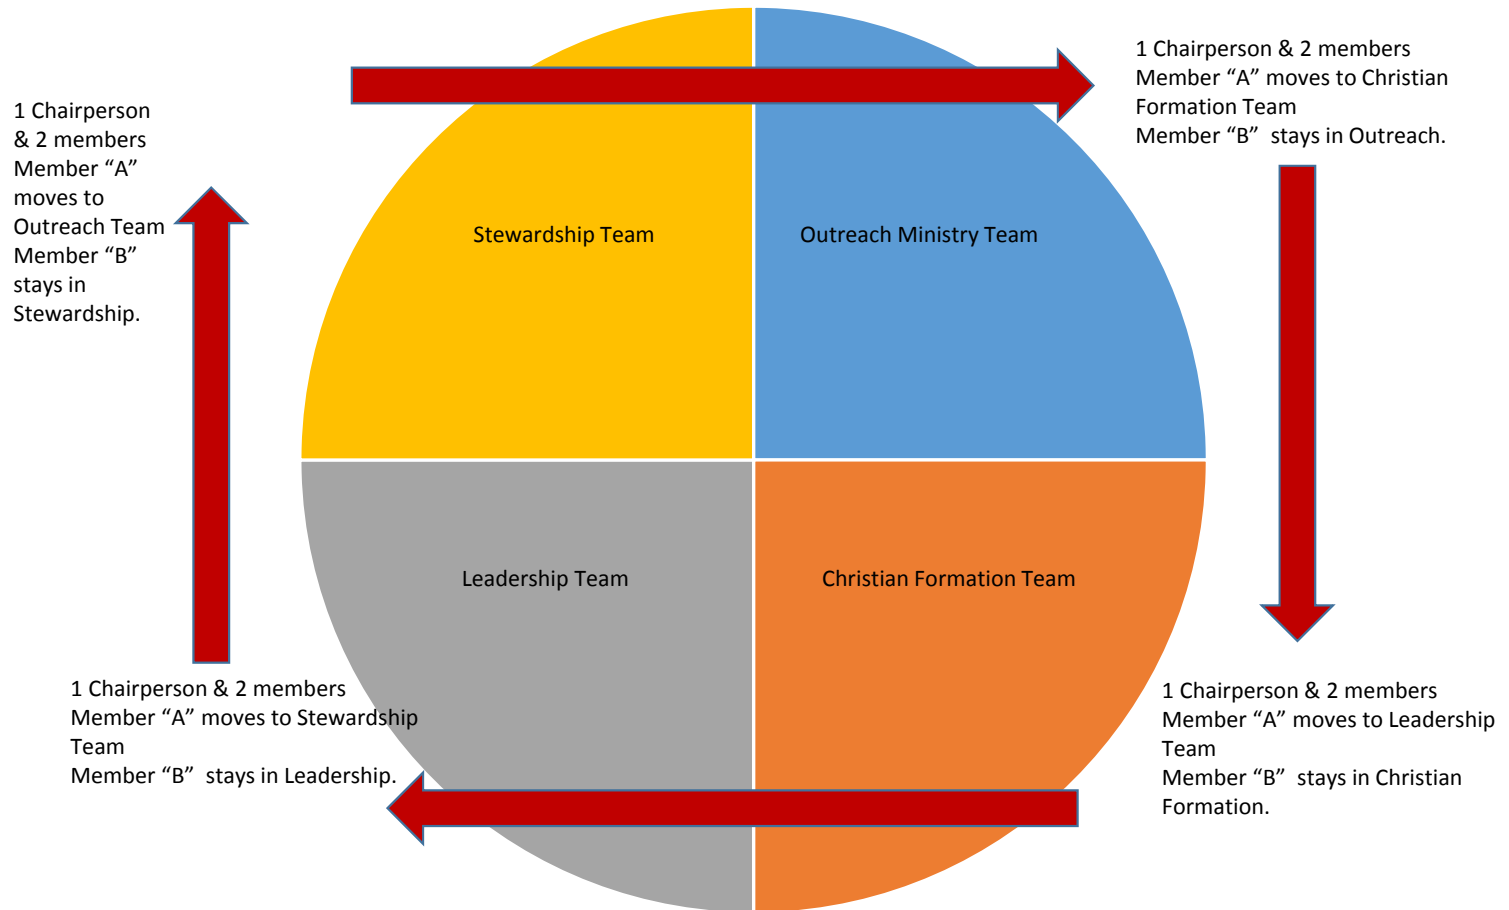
1 Chairperson & 2 members
Member “A” moves to Outreach Team
Member “B” stays in Stewardship.

Stewardship Team

Outreach Ministry Team

1 Chairperson & 2 members
Member “A” moves to Christian Formation Team
Member “B” stays in Outreach.

Leadership Team

Christian Formation Team

1 Chairperson & 2 members
Member “A” moves to Stewardship Team
Member “B” stays in Leadership.

1 Chairperson & 2 members
Member “A” moves to Leadership Team
Member “B” stays in Christian Formation.